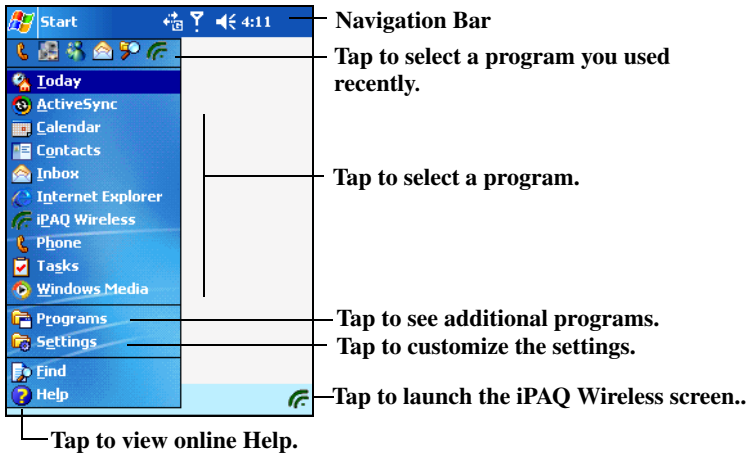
Start 4:11

Navigation Bar

Tap to select a program you used recently.

Today
ActiveSync
Calendar
Contacts
Inbox
Internet Explorer
iPAQ Wireless
Phone
Tasks
Windows Media

Tap to select a program.

Programs
Settings

Tap to see additional programs.
Tap to customize the settings.

Find
Help

Tap to launch the iPAQ Wireless screen..

Tap to view online Help.